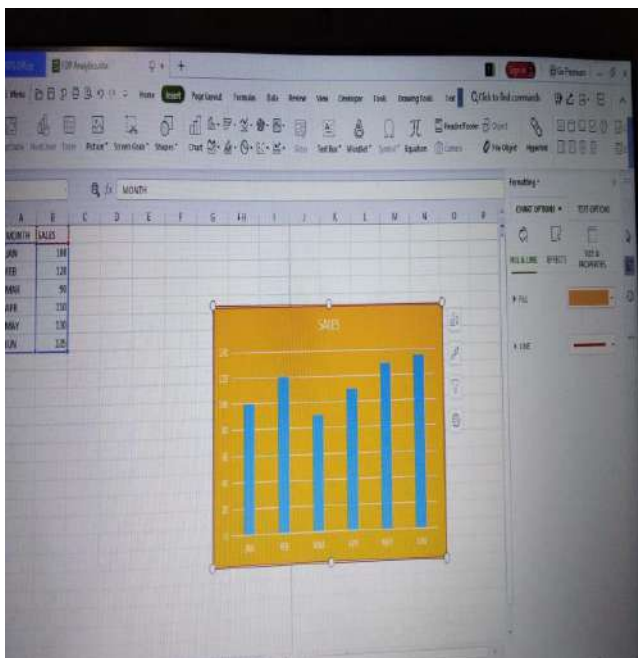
PDF Reader

Menu Home Insert Page Layout Formulas Data Review View Developer Tools Drawing Tools Click to find commands

Picture Screen Grab Shapes Chart Text Box WordArt Symbol Equation Header/Footer Object File Object Hyperlink

fx MONTH

| | A | B |
|---|---|---|
| 1 | MONTH | SALES |
| 2 | JAN | 100 |
| 3 | FEB | 120 |
| 4 | MAR | 90 |
| 5 | APR | 110 |
| 6 | MAY | 130 |
| 7 | JUN | 135 |

SALES

JAN FEB MAR APR MAY JUN

Formatting

CHART OPTIONS TEXT OPTIONS

FILL & LINE EFFECTS SIZE & PROPERTIES

FILL

LINE